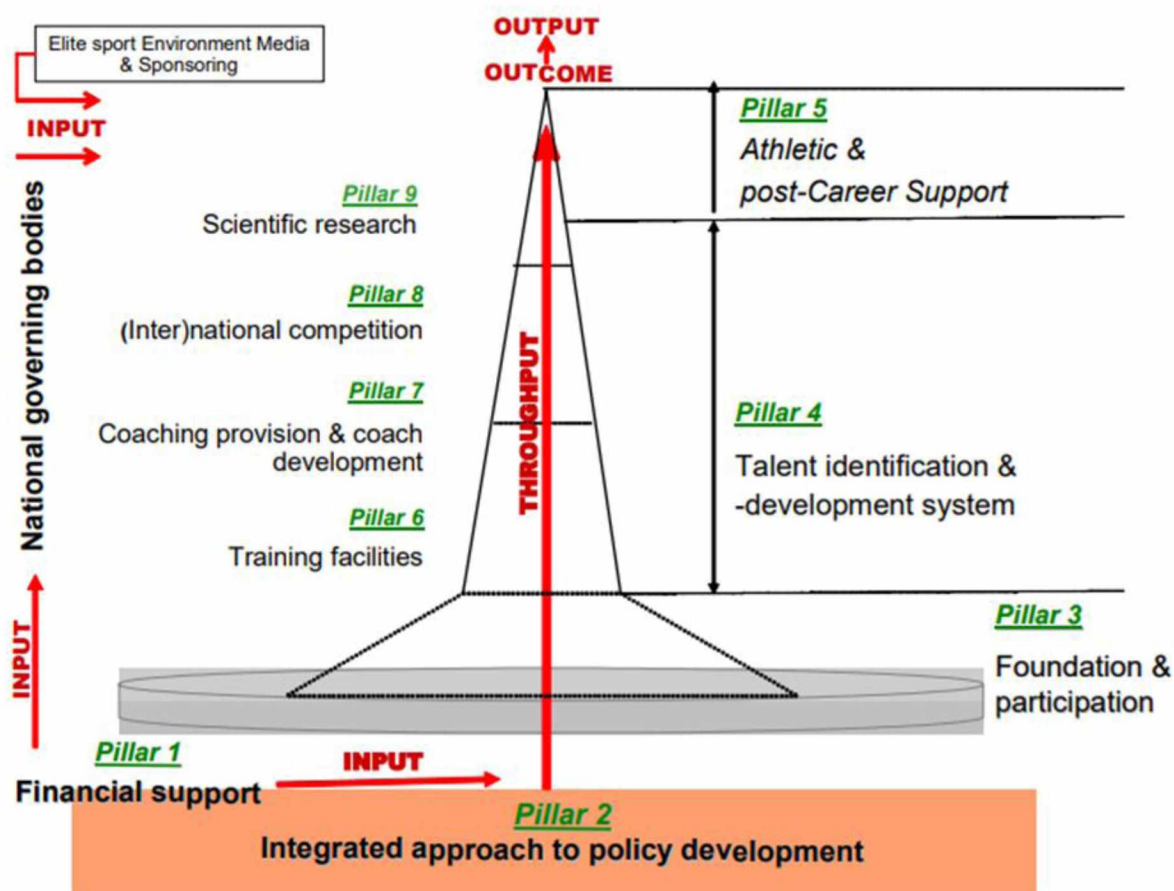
Elite sport Environment Media & Sponsoring

OUTPUT

OUTCOME

INPUT

National governing bodies

Pillar 5
Athletic & post-Career Support

Pillar 9
Scientific research

Pillar 8
(Inter)national competition

Pillar 7
Coaching provision & coach development

Pillar 6
Training facilities

THROUGHPUT

Pillar 4
Talent identification & -development system

Pillar 3
Foundation & participation

INPUT

Pillar 1
Financial support

INPUT

Pillar 2
Integrated approach to policy development